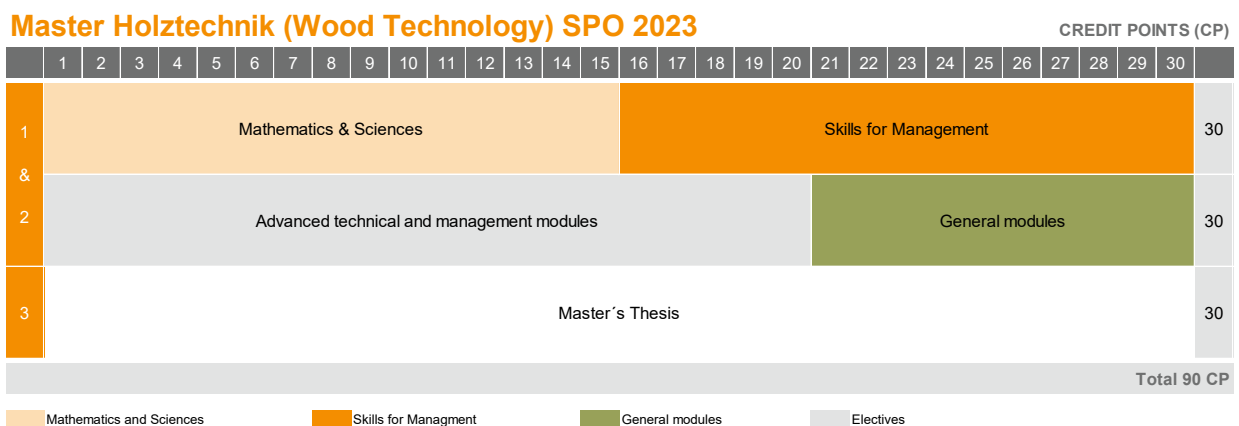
Master Holztechnik (Wood Technology) SPO 2023

CREDIT POINTS (CP)

1 2 3 4 5 6 7 8 9 10 11 12 13 14 15 16 17 18 19 20 21 22 23 24 25 26 27 28 29 30

1 & 2

Mathematics & Sciences

Skills for Management

30

Advanced technical and management modules

General modules

30

3

Master´s Thesis

30

Total 90 CP

Mathematics and Sciences

Skills for Managment

General modules

Electives